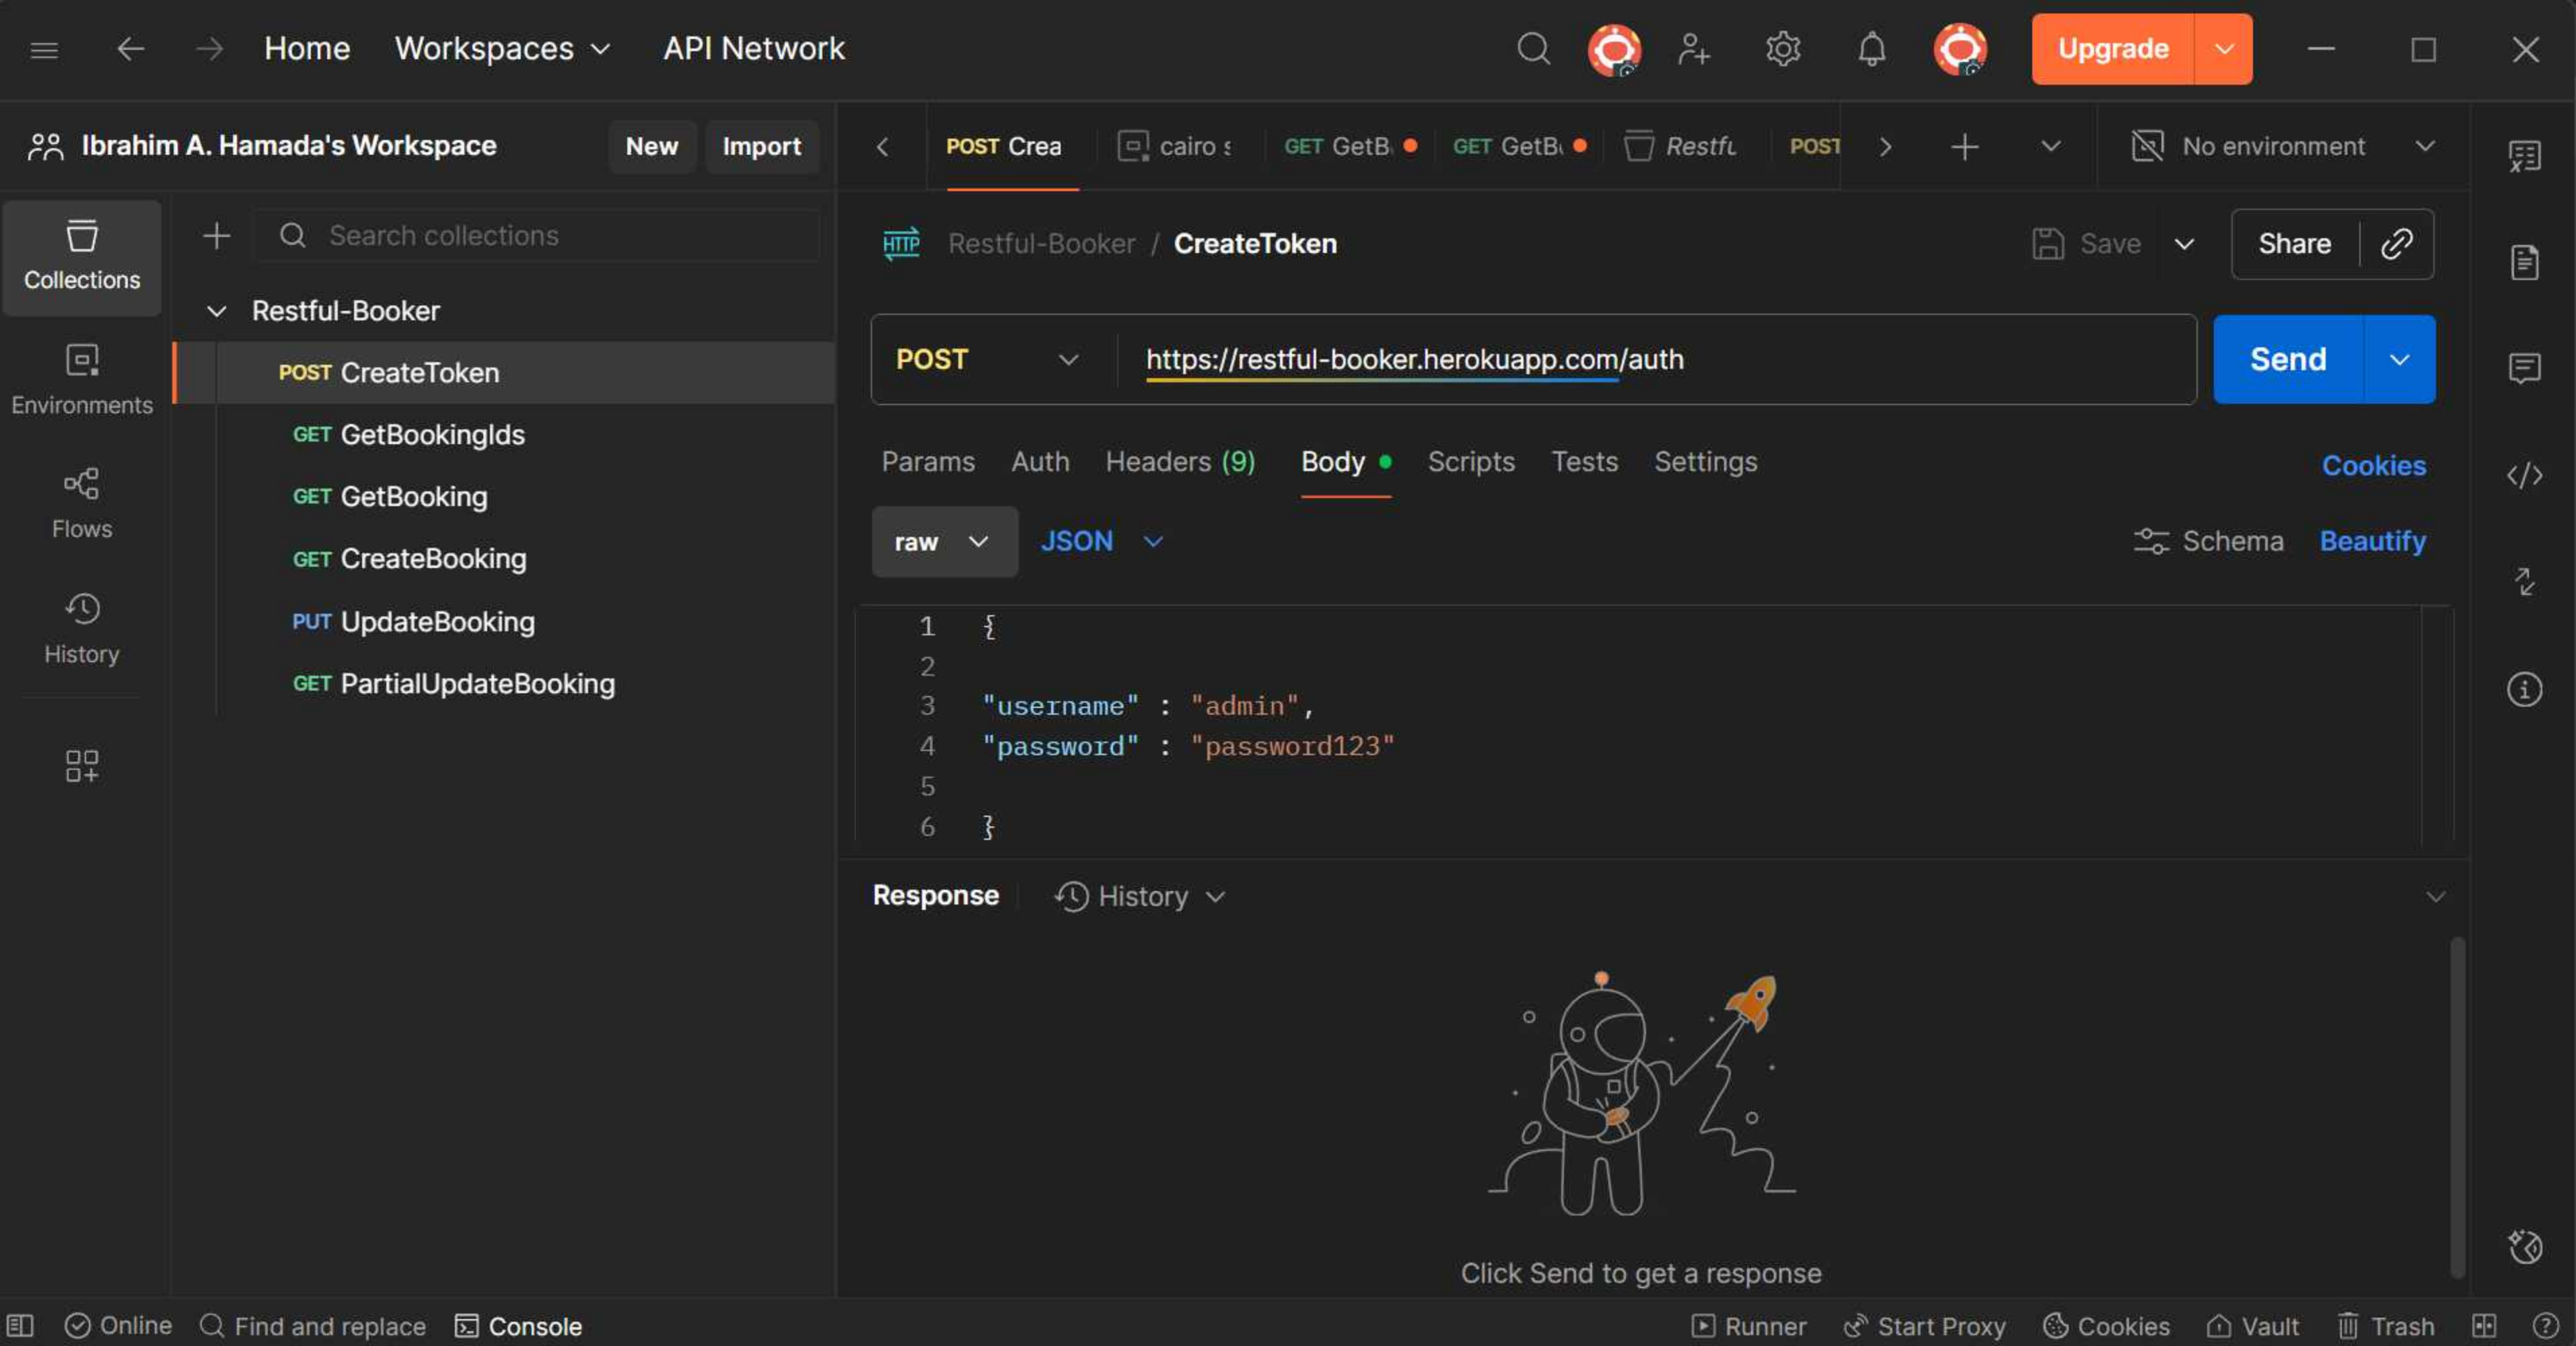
Home Workspaces API Network Upgrade

Ibrahim A. Hamada's Workspace New Import

POST Crea cairo s GET GetB GET GetB Restfu POST No environment

Collections
Environments
Flows
History

Search collections

Restful-Booker
POST CreateToken
GET GetBookingIds
GET GetBooking
GET CreateBooking
PUT UpdateBooking
GET PartialUpdateBooking

HTTP Restful-Booker / CreateToken Save Share

POST https://restful-booker.herokuapp.com/auth Send

Params Auth Headers (9) Body Scripts Tests Settings Cookies

raw JSON Schema Beautify

1 {
2
3 "username" : "admin",
4 "password" : "password123"
5
6 }

Response History

Click Send to get a response

Online Find and replace Console Runner Start Proxy Cookies Vault Trash